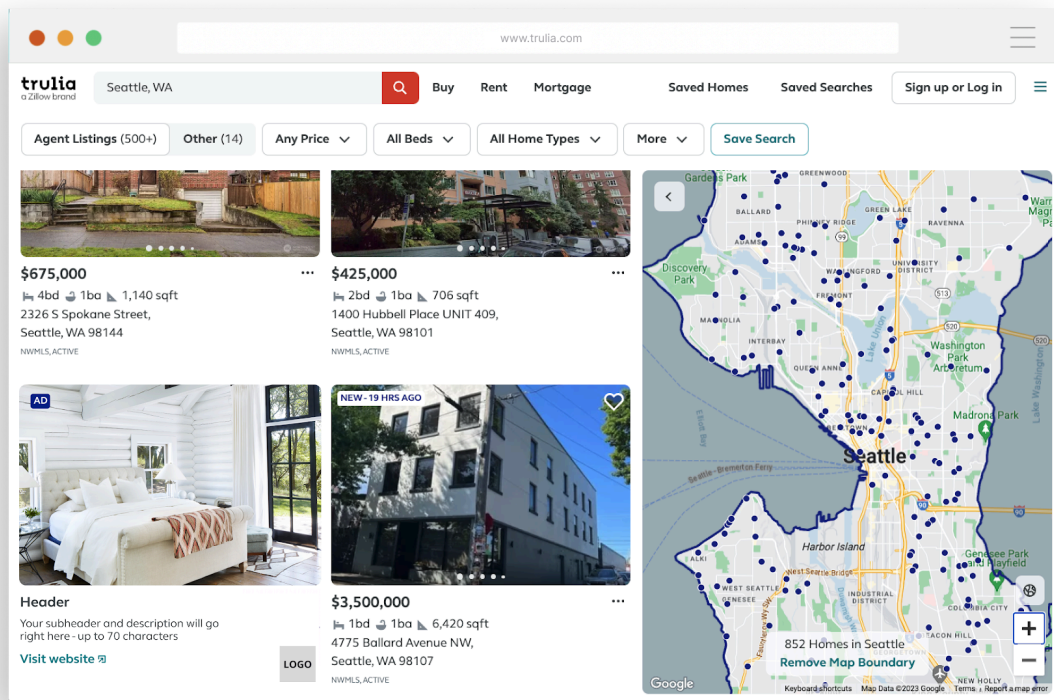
www.trulia.com

trulia
a Zillow brand

Seattle, WA

Buy Rent Mortgage Saved Homes Saved Searches Sign up or Log in

Agent Listings (500+) Other (14) Any Price All Beds All Home Types More Save Search

$675,000
4bd 1ba 1,140 sqft
2326 S Spokane Street, Seattle, WA 98144
NWMLS, ACTIVE

$425,000
2bd 1ba 706 sqft
1400 Hubbell Place UNIT 409, Seattle, WA 98101
NWMLS, ACTIVE

AD

Header
Your subheader and description will go right here - up to 70 characters
Visit website
LOGO

NEW - 19 HRS AGO

$3,500,000
1bd 1ba 6,420 sqft
4775 Ballard Avenue NW, Seattle, WA 98107
NWMLS, ACTIVE

Gardens Park
GREENWOOD
BALLARD
GREEN LAKE
RAVENNA
WALLINGFORD
UNIVERSITY DISTRICT
Discovery Park
FREMONT
MAGNOLIA
INTERBAY
Lake Union
Washington Park Arboretum
QUEEN ANNE
CAPITOL HILL
Madrona Park
Elliott Bay
Seattle - Bremerton Ferry
Seattle
Harbor Island
Genesee Park and Playfield
WEST SEATTLE
INDUSTRIAL DISTRICT
GEORGETOWN
COLUMBIA CITY
BEACON HILL
852 Homes in Seattle
Remove Map Boundary
Google
Keyboard shortcuts Map Data ©2023 Google Terms Report a map error